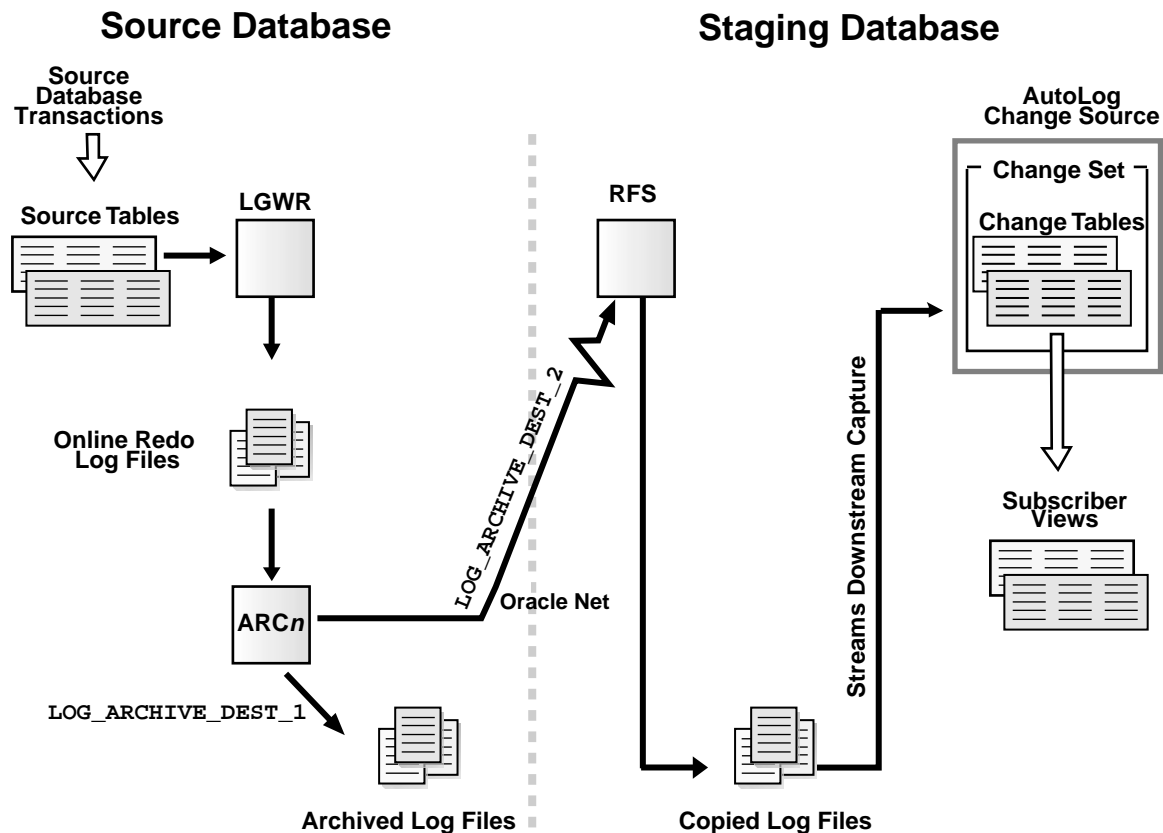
Source Database

Staging Database

Source Database Transactions

Source Tables

LGWR

Online Redo Log Files

ARCn

LOG_ARCHIVE_DEST_1

Archived Log Files

LOG_ARCHIVE_DEST_2

Oracle Net

RFS

Copied Log Files

Streams Downstream Capture

AutoLog Change Source

Change Set

Change Tables

Subscriber Views